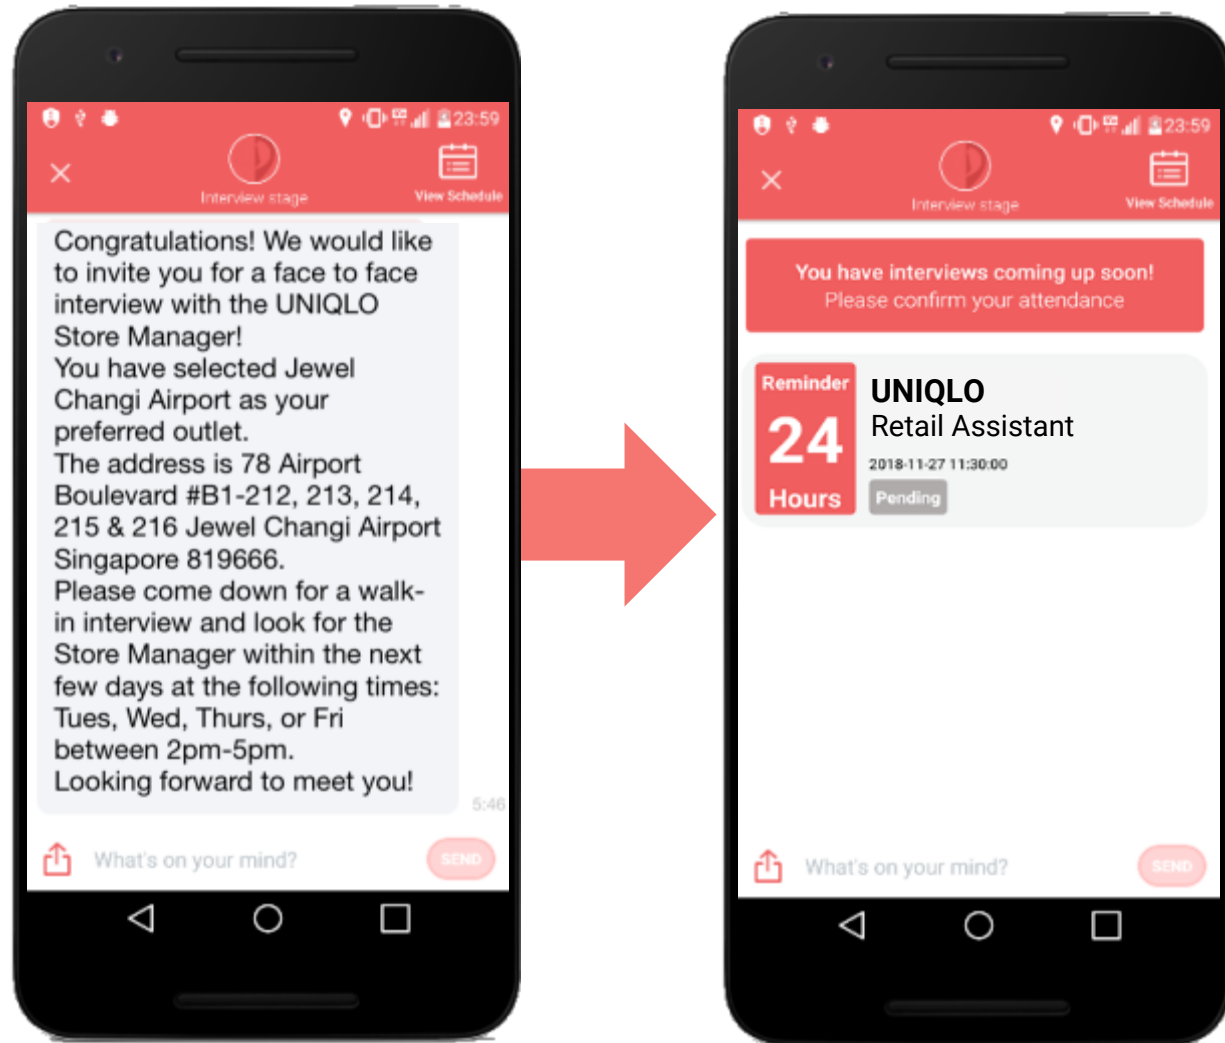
23:59

Interview stage

View Schedule

Congratulations! We would like to invite you for a face to face interview with the UNIQLO Store Manager!
You have selected Jewel Changi Airport as your preferred outlet.
The address is 78 Airport Boulevard #B1-212, 213, 214, 215 & 216 Jewel Changi Airport Singapore 819666.
Please come down for a walk-in interview and look for the Store Manager within the next few days at the following times: Tues, Wed, Thurs, or Fri between 2pm-5pm.
Looking forward to meet you!

5:46

What's on your mind?

SEND

23:59

Interview stage

View Schedule

You have interviews coming up soon!
Please confirm your attendance

Reminder
24
Hours

UNIQLO
Retail Assistant
2018-11-27 11:30:00
Pending

What's on your mind?

SEND